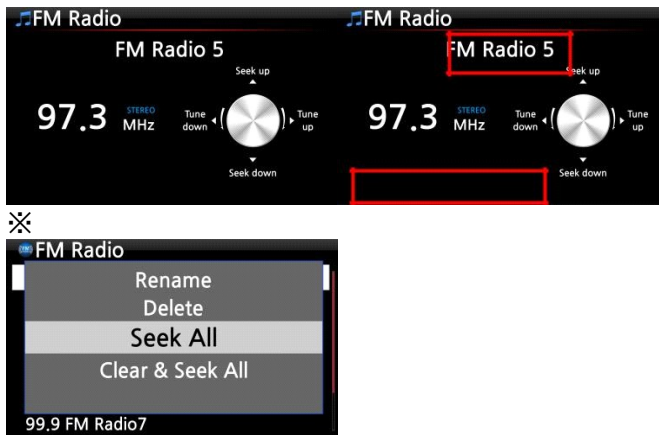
FM Radio

FM Radio 5

Seek up

97.3 STEREO MHz

Tune down

Tune up

Seek down

FM Radio

FM Radio 5

Seek up

97.3 STEREO MHz

Tune down

Tune up

Seek down

※

FM Radio

Rename

Delete

Seek All

Clear & Seek All

99.9 FM Radio7